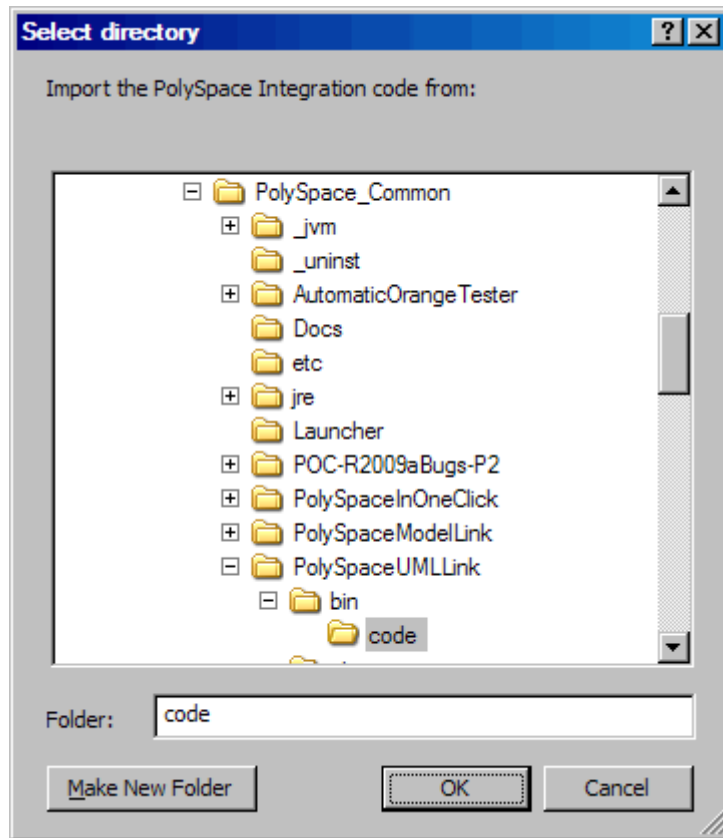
Select directory

?

Import the PolySpace Integration code from:

PolySpace_Common
_jvm
_uninst
AutomaticOrangeTester
Docs
etc
jre
Launcher
POC-R2009aBugs-P2
PolySpaceInOneClick
PolySpaceModelLink
PolySpaceUMLLink
bin
code

Folder: code

Make New Folder
OK
Cancel